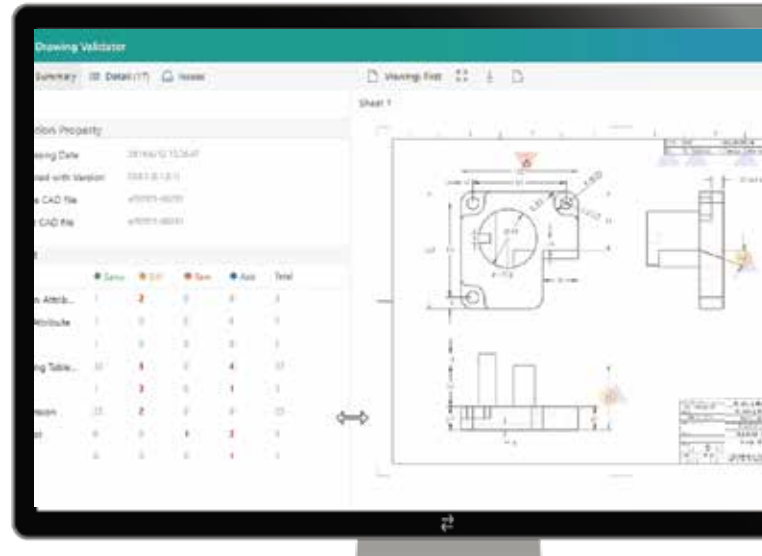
Drawing Validator

Summary Detail (17) Issues

Viewing: First

Sheet 1

tion Property

ssing Date

ted with Version

CAD file

CAD file

| | Same | Diff | New | Add | Total |
|---|---|---|---|---|---|
| n Attrib... | 1 | 2 | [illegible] | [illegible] | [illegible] |
| ttribute | 1 | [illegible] | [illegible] | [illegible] | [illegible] |
| | 1 | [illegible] | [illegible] | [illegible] | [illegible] |
| ng Table... | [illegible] | 3 | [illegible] | 4 | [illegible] |
| | 1 | 3 | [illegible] | 1 | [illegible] |
| ension | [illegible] | 2 | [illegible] | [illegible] | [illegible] |
| on | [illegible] | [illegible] | 1 | 2 | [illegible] |
| | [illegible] | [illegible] | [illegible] | 1 | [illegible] |